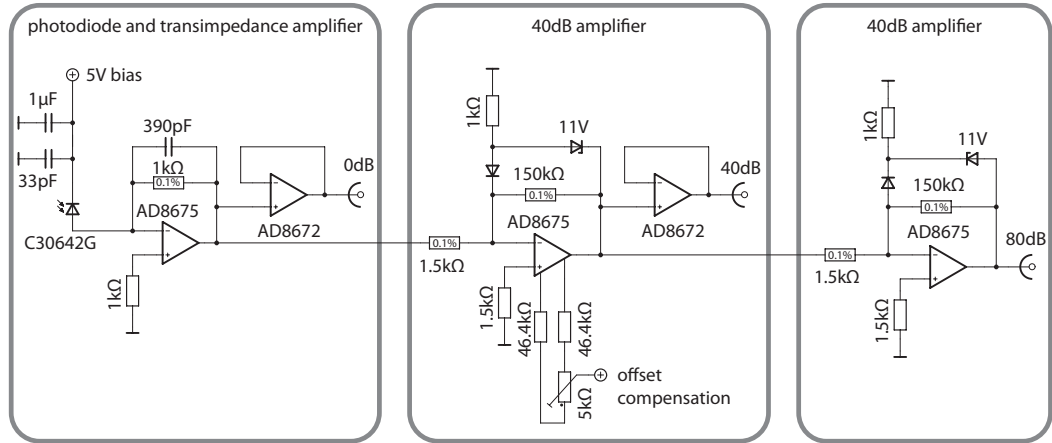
photodiode and transimpedance amplifier

5V bias

1µF

33pF

390pF

1kΩ

0.1%

0dB

AD8675

AD8672

C30642G

1kΩ

40dB amplifier

1kΩ

11V

150kΩ

0.1%

40dB

AD8675

AD8672

0.1%

1.5kΩ

1.5kΩ

46.4kΩ

46.4kΩ

5kΩ

offset compensation

40dB amplifier

1kΩ

11V

150kΩ

0.1%

AD8675

0.1%

1.5kΩ

80dB

1.5kΩ